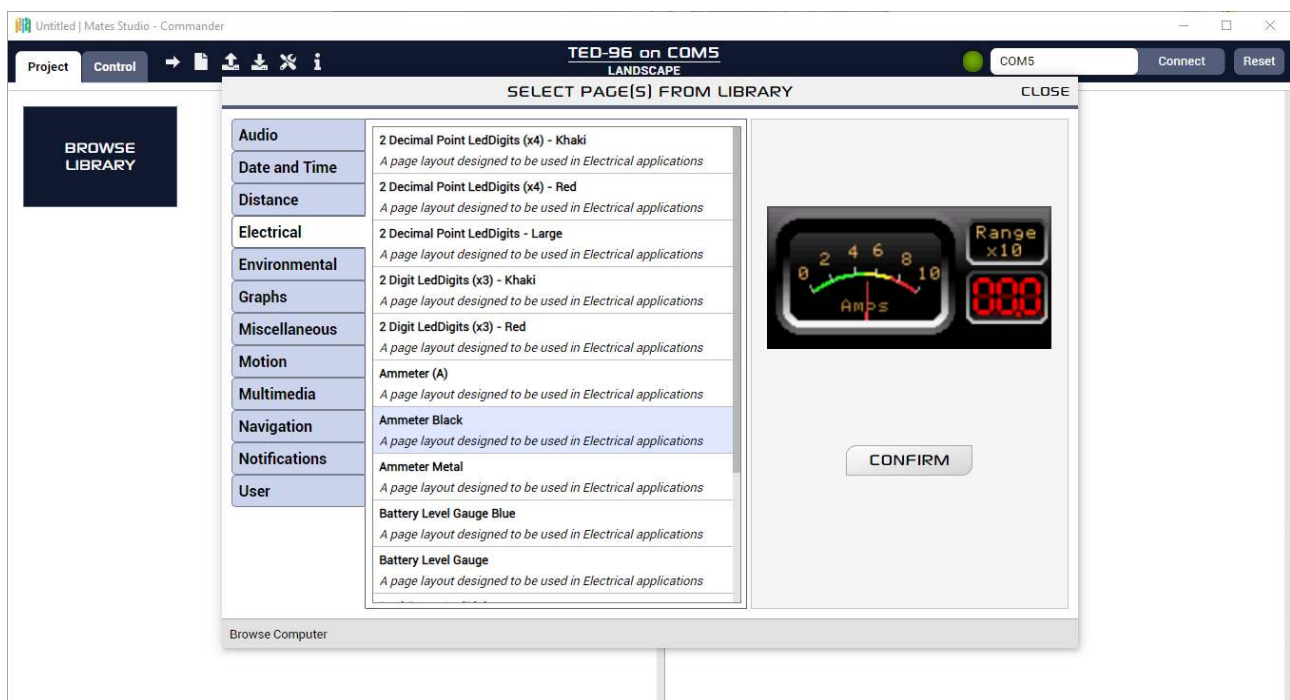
Untitled | Mates Studio - Commander

Project Control

TED-96 on COM5
LANDSCAPE

COM5 Connect Reset

SELECT PAGE(S) FROM LIBRARY CLOSE

BROWSE LIBRARY

Audio
Date and Time
Distance
Electrical
Environmental
Graphs
Miscellaneous
Motion
Multimedia
Navigation
Notifications
User

2 Decimal Point LedDigits (x4) - Khaki
A page layout designed to be used in Electrical applications
2 Decimal Point LedDigits (x4) - Red
A page layout designed to be used in Electrical applications
2 Decimal Point LedDigits - Large
A page layout designed to be used in Electrical applications
2 Digit LedDigits (x3) - Khaki
A page layout designed to be used in Electrical applications
2 Digit LedDigits (x3) - Red
A page layout designed to be used in Electrical applications
Ammeter (A)
A page layout designed to be used in Electrical applications
Ammeter Black
A page layout designed to be used in Electrical applications
Ammeter Metal
A page layout designed to be used in Electrical applications
Battery Level Gauge Blue
A page layout designed to be used in Electrical applications
Battery Level Gauge
A page layout designed to be used in Electrical applications
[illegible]

0 2 4 6 8 10
Amps
Range x10
00.0

CONFIRM

Browse Computer